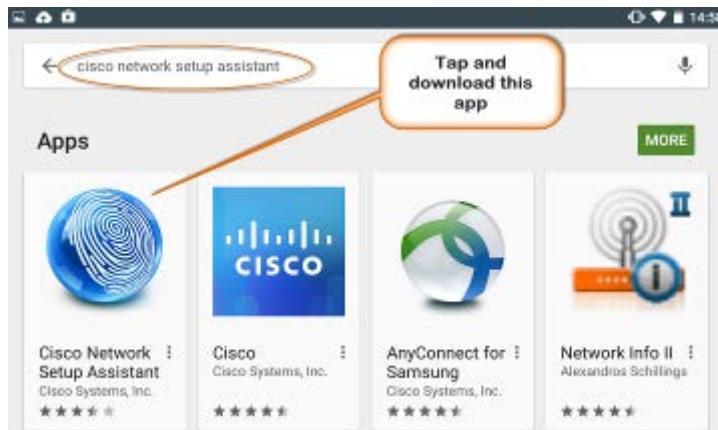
14:5

cisco network setup assistant

Tap and download this app

Apps

MORE

CISCO

II

Cisco Network Setup Assistant
Cisco Systems, Inc.

Cisco
Cisco Systems, Inc.

AnyConnect for Samsung
Cisco Systems, Inc.

Network Info II
Alexandros Schillings